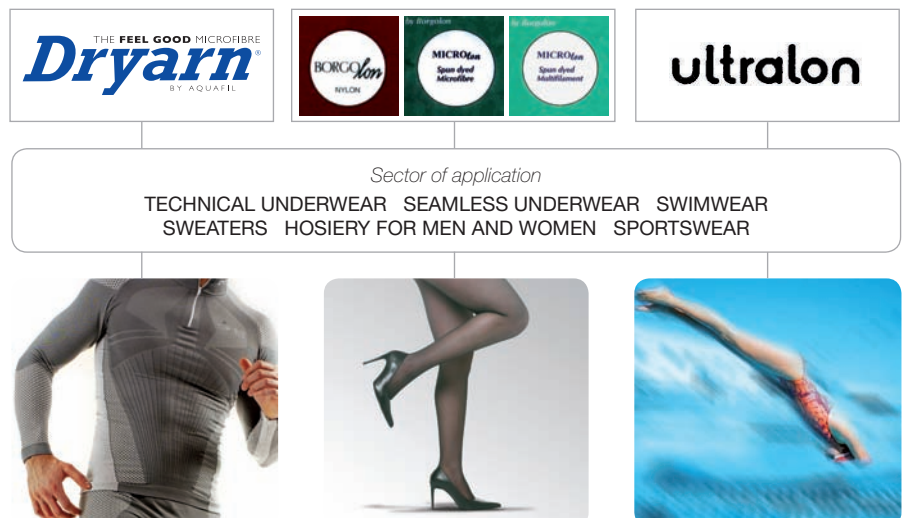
THE FEEL GOOD MICROFIBRE
Dryarn®
BY AQUAFIL

BORGOlon
NYLON

by Borgolon
MICROlon
Spun dyed
Microfibre

by Borgolon
MICROlon
Spun dyed
Multifilament

ultralon

Sector of application
TECHNICAL UNDERWEAR SEAMLESS UNDERWEAR SWIMWEAR
SWEATERS HOSIERY FOR MEN AND WOMEN SPORTSWEAR